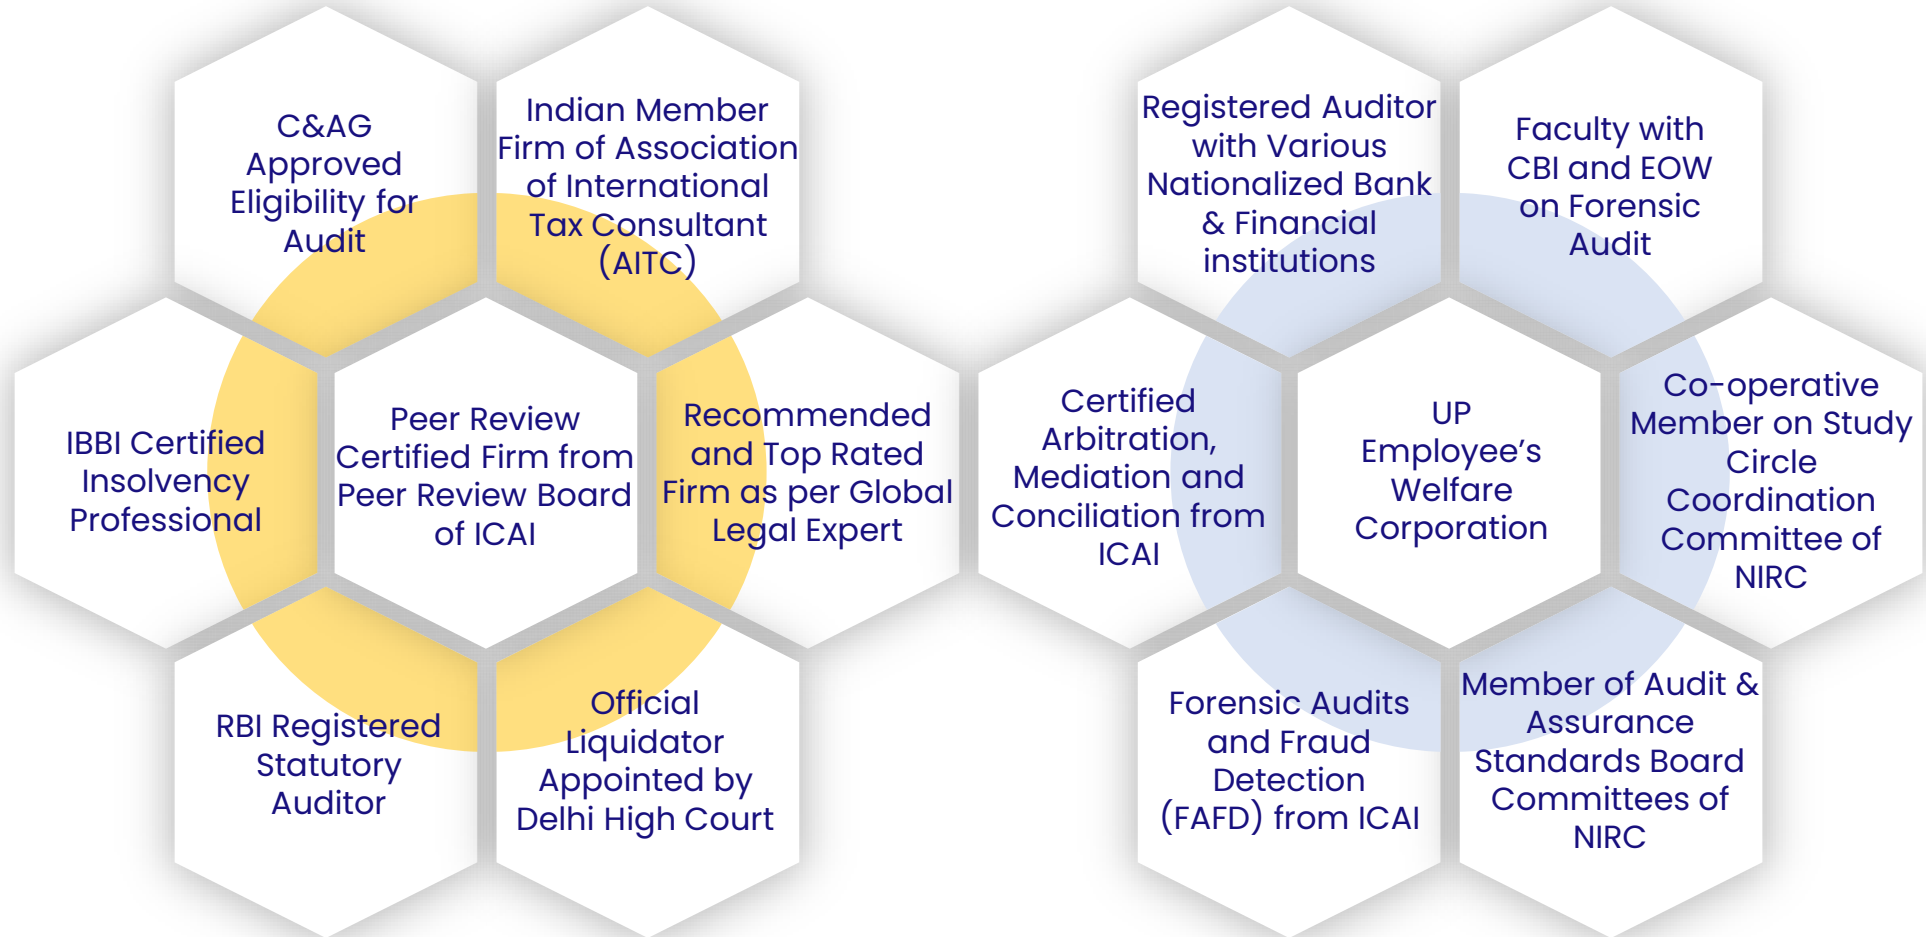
C&AG Approved Eligibility for Audit

Indian Member Firm of Association of International Tax Consultant (AITC)

IBBI Certified Insolvency Professional

Peer Review Certified Firm from Peer Review Board of ICAI

Recommended and Top Rated Firm as per Global Legal Expert

RBI Registered Statutory Auditor

Official Liquidator Appointed by Delhi High Court

Registered Auditor with Various Nationalized Bank & Financial institutions

Faculty with CBI and EOW on Forensic Audit

Certified Arbitration, Mediation and Conciliation from ICAI

UP Employee's Welfare Corporation

Co-operative Member on Study Circle Coordination Committee of NIRC

Forensic Audits and Fraud Detection (FAFD) from ICAI

Member of Audit & Assurance Standards Board Committees of NIRC